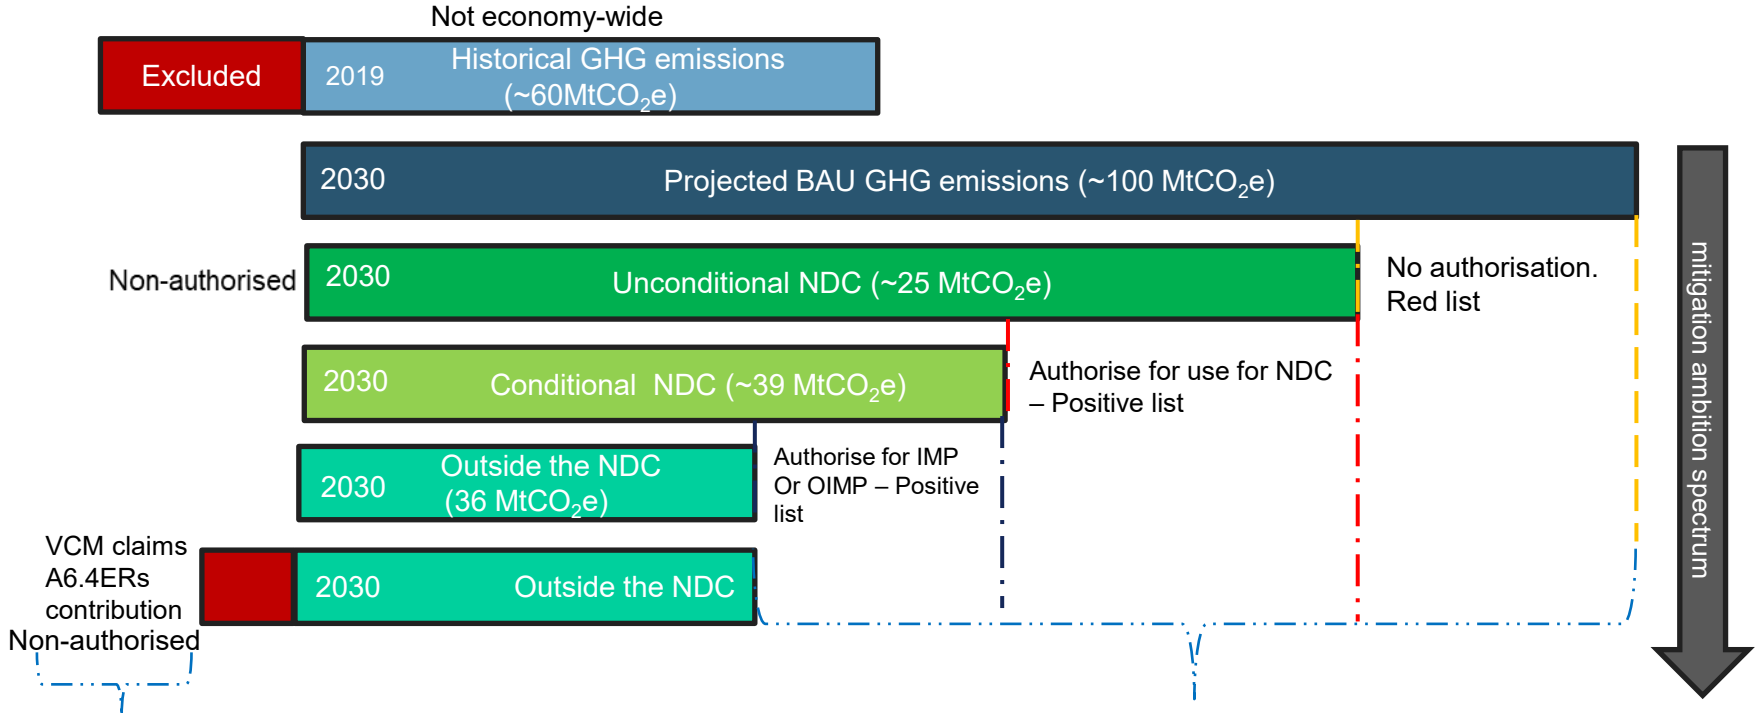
Not economy-wide

Excluded

2019 Historical GHG emissions (~60MtCO$_2$e)

2030 Projected BAU GHG emissions (~100 MtCO$_2$e)

Non-authorised

2030 Unconditional NDC (~25 MtCO$_2$e)

No authorisation. Red list

2030 Conditional NDC (~39 MtCO$_2$e)

Authorise for use for NDC – Positive list

2030 Outside the NDC (36 MtCO$_2$e)

Authorise for IMP Or OIMP – Positive list

VCM claims A6.4ERs contribution Non-authorised

2030 Outside the NDC

mitigation ambition spectrum